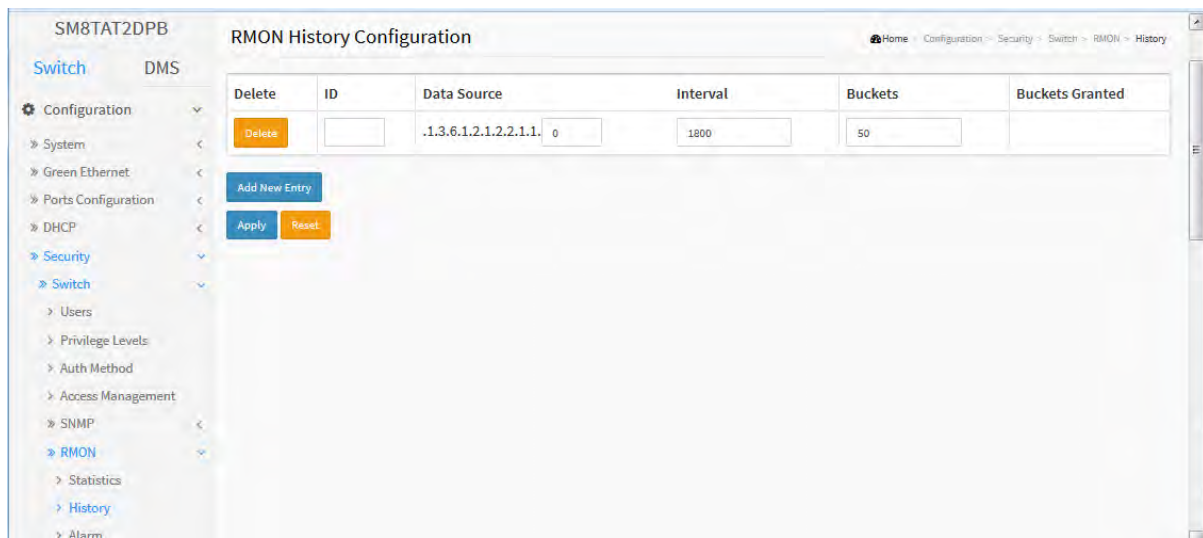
SM8TAT2DPB

Switch DMS

Configuration

» System

» Green Ethernet

» Ports Configuration

» DHCP

» Security

» Switch

> Users

> Privilege Levels

> Auth Method

> Access Management

» SNMP

» RMON

> Statistics

> History

> Alarm

RMON History Configuration

Home > Configuration > Security > Switch > RMON > History

| Delete | ID | Data Source | Interval | Buckets | Buckets Granted |
|---|---|---|---|---|---|
| Delete | | .1.3.6.1.2.1.2.2.1.1. 0 | 1800 | 50 | |

Add New Entry

Apply Reset